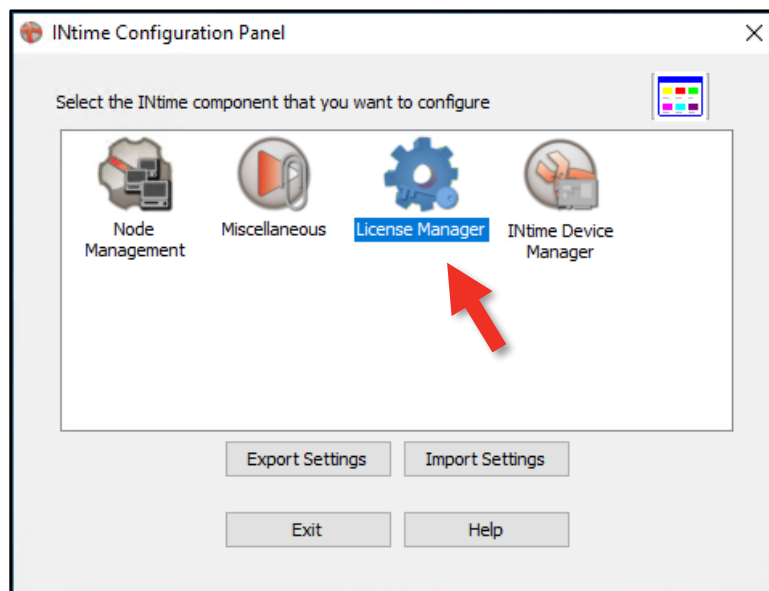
INtime Configuration Panel

Select the INtime component that you want to configure

Node Management

Miscellaneous

License Manager

INtime Device Manager

Export Settings

Import Settings

Exit

Help